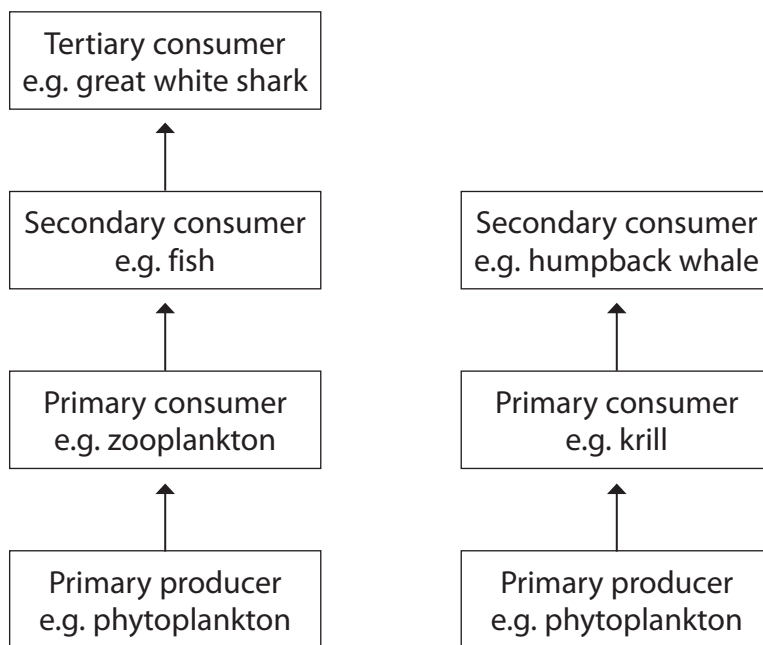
Tertiary consumer
e.g. great white shark

Secondary consumer
e.g. fish

Primary consumer
e.g. zooplankton

Primary producer
e.g. phytoplankton

Secondary consumer
e.g. humpback whale

Primary consumer
e.g. krill

Primary producer
e.g. phytoplankton